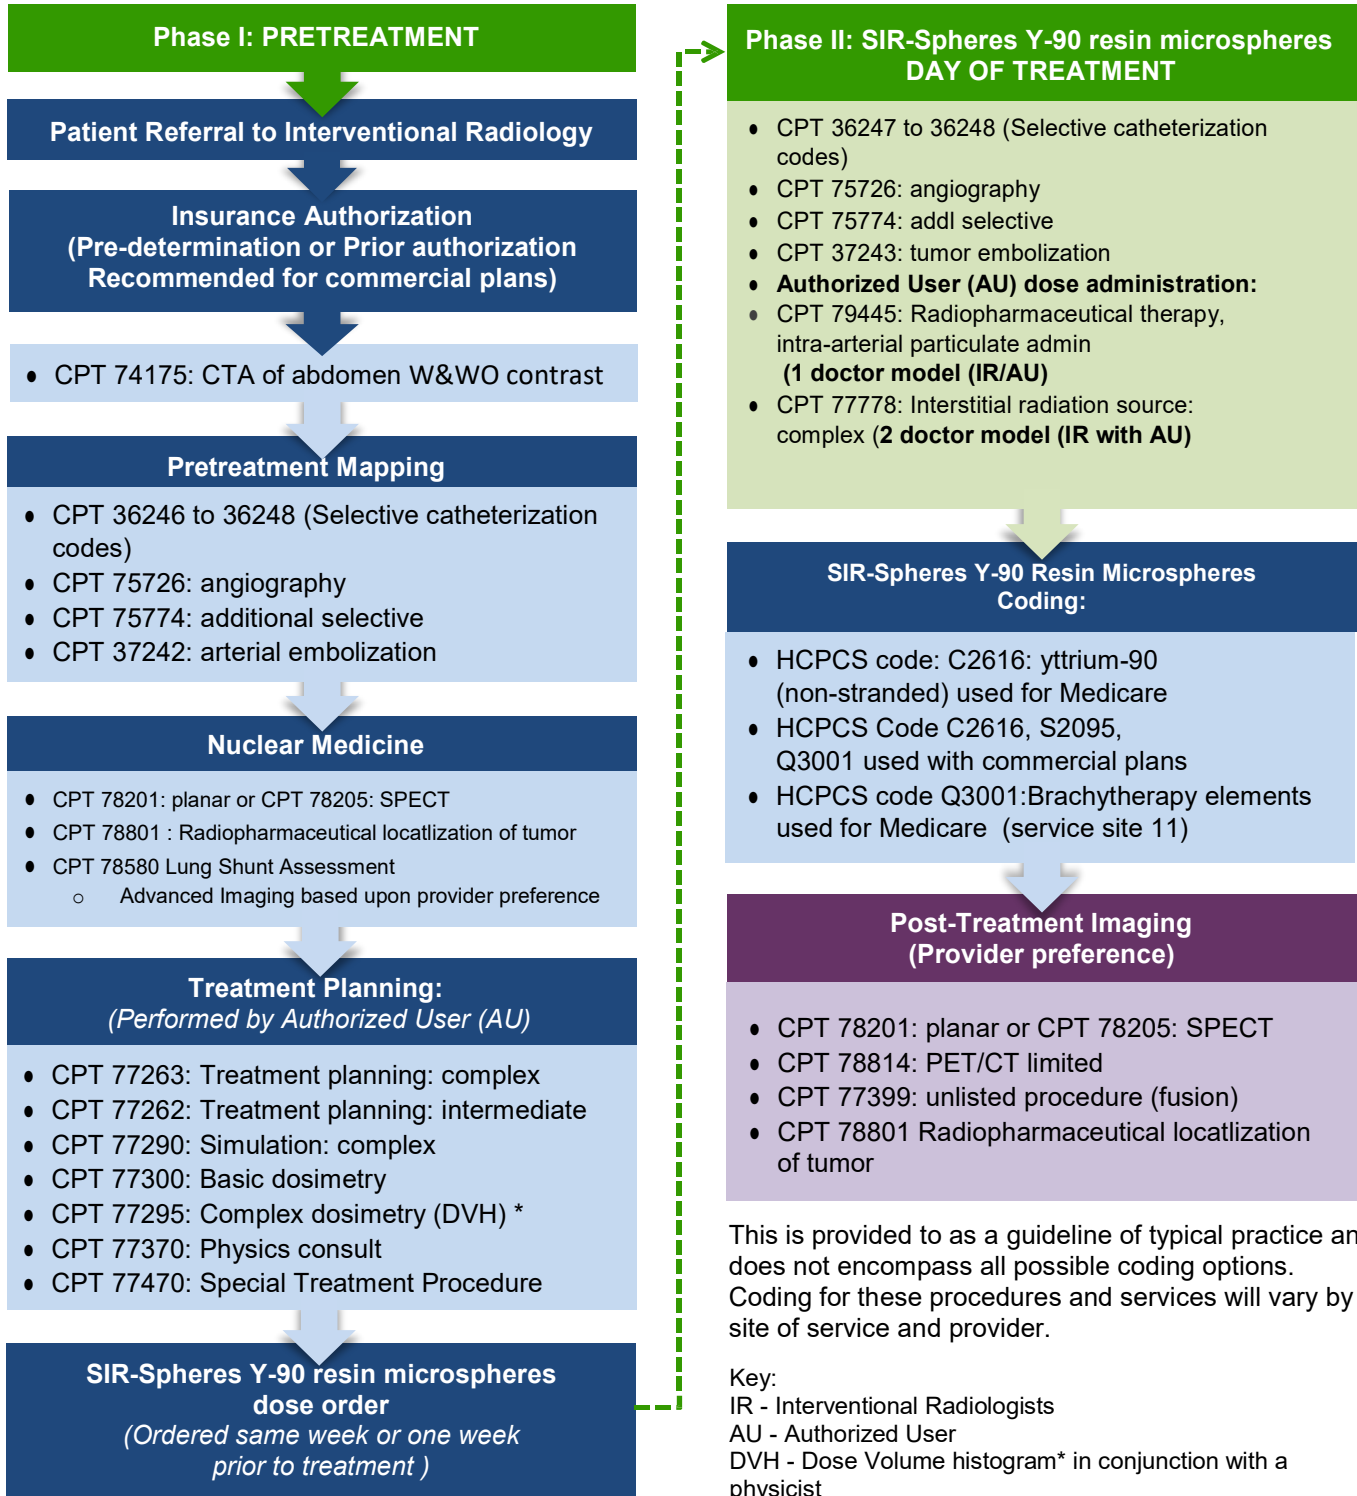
Phase I: PRETREATMENT

Patient Referral to Interventional Radiology

Insurance Authorization
(Pre-determination or Prior authorization
Recommended for commercial plans)

- CPT 74175: CTA of abdomen W&WO contrast

Pretreatment Mapping

- CPT 36246 to 36248 (Selective catheterization codes)
- CPT 75726: angiography
- CPT 75774: additional selective
- CPT 37242: arterial embolization

Nuclear Medicine

- CPT 78201: planar or CPT 78205: SPECT
- CPT 78801 : Radiopharmaceutical locatlization of tumor
- CPT 78580 Lung Shunt Assessment
  - o Advanced Imaging based upon provider preference

Treatment Planning:
(Performed by Authorized User (AU)

- CPT 77263: Treatment planning: complex
- CPT 77262: Treatment planning: intermediate
- CPT 77290: Simulation: complex
- CPT 77300: Basic dosimetry
- CPT 77295: Complex dosimetry (DVH) *
- CPT 77370: Physics consult
- CPT 77470: Special Treatment Procedure

SIR-Spheres Y-90 resin microspheres dose order
(Ordered same week or one week prior to treatment )

Phase II: SIR-Spheres Y-90 resin microspheres
DAY OF TREATMENT

- CPT 36247 to 36248 (Selective catheterization codes)
- CPT 75726: angiography
- CPT 75774: addl selective
- CPT 37243: tumor embolization
- **Authorized User (AU) dose administration:**
- CPT 79445: Radiopharmaceutical therapy, intra-arterial particulate admin **(1 doctor model (IR/AU)**
- CPT 77778: Interstitial radiation source: complex (**2 doctor model (IR with AU)**

SIR-Spheres Y-90 Resin Microspheres
Coding:

- HCPCS code: C2616: yttrium-90 (non-stranded) used for Medicare
- HCPCS Code C2616, S2095, Q3001 used with commercial plans
- HCPCS code Q3001:Brachytherapy elements used for Medicare (service site 11)

Post-Treatment Imaging
(Provider preference)

- CPT 78201: planar or CPT 78205: SPECT
- CPT 78814: PET/CT limited
- CPT 77399: unlisted procedure (fusion)
- CPT 78801 Radiopharmaceutical locatlization of tumor

This is provided to as a guideline of typical practice an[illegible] does not encompass all possible coding options. Coding for these procedures and services will vary by site of service and provider.

Key:
IR - Interventional Radiologists
AU - Authorized User
DVH - Dose Volume histogram* in conjunction with a physicist